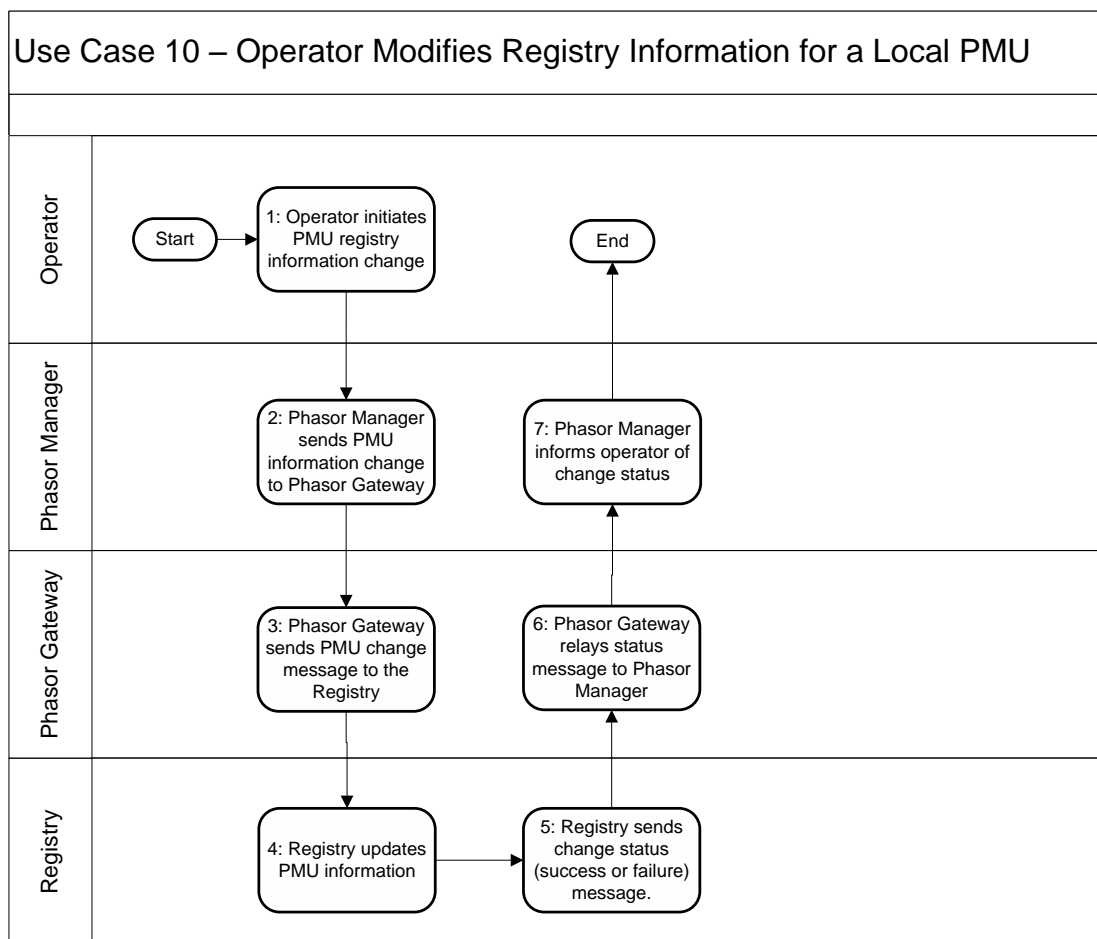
Use Case 10 – Operator Modifies Registry Information for a Local PMU

Operator

Start

1: Operator initiates PMU registry information change

End

Phasor Manager

2: Phasor Manager sends PMU information change to Phasor Gateway

7: Phasor Manager informs operator of change status

Phasor Gateway

3: Phasor Gateway sends PMU change message to the Registry

6: Phasor Gateway relays status message to Phasor Manager

Registry

4: Registry updates PMU information

5: Registry sends change status (success or failure) message.